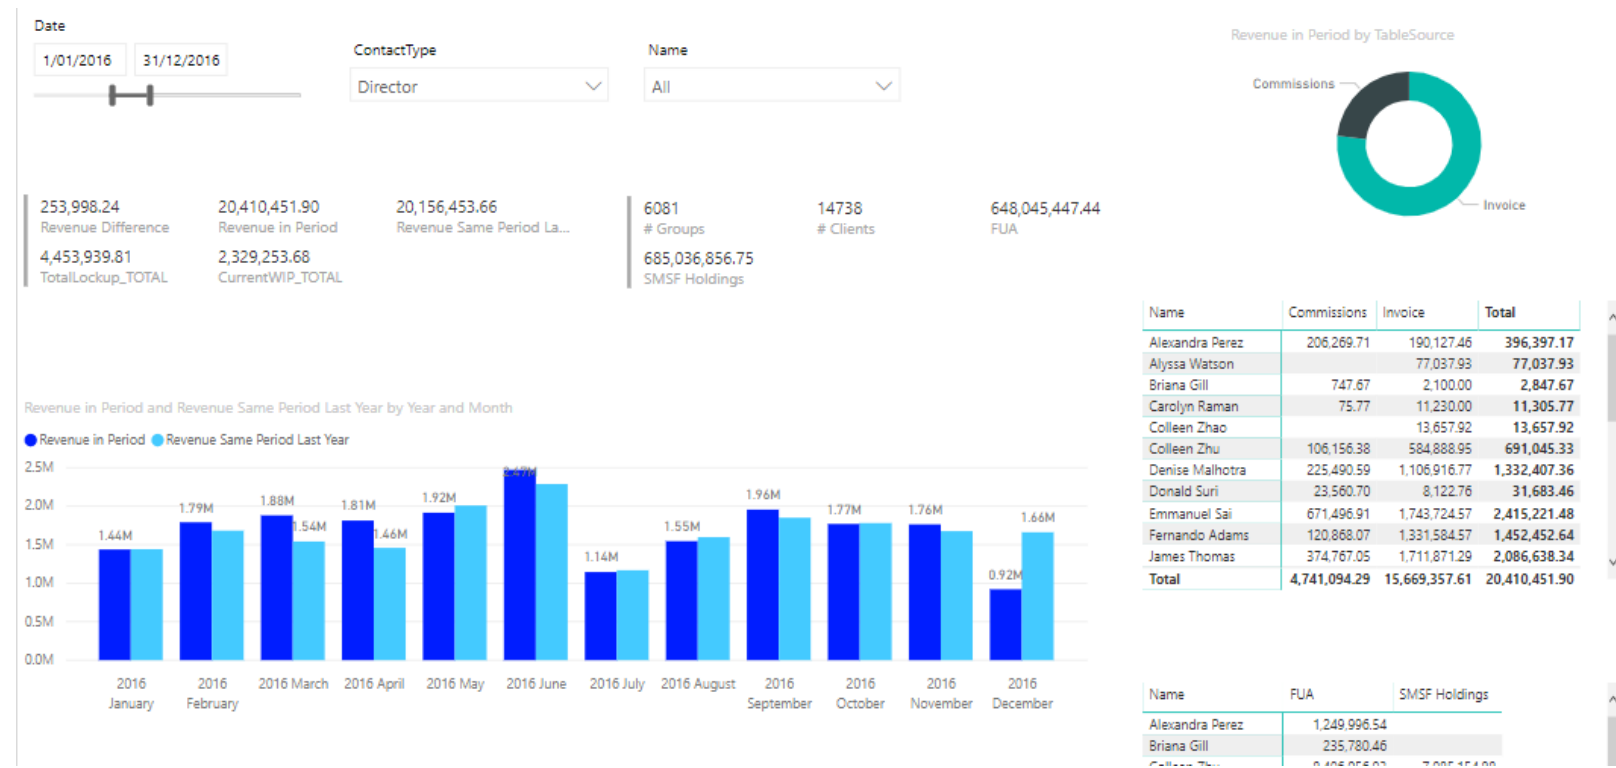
Date

1/01/2016 31/12/2016

ContactType

Director

Name

All

Revenue in Period by TableSource

Commissions

Invoice

253,998.24
Revenue Difference

20,410,451.90
Revenue in Period

20,156,453.66
Revenue Same Period La...

4,453,939.81
TotalLockup_TOTAL

2,329,253.68
CurrentWIP_TOTAL

6081
# Groups

14738
# Clients

648,045,447.44
FUA

685,036,856.75
SMSF Holdings

| Name | Commissions | Invoice | Total |
|---|---|---|---|
| Alexandra Perez | 206,269.71 | 190,127.46 | 396,397.17 |
| Alyssa Watson | | 77,037.93 | 77,037.93 |
| Briana Gill | 747.67 | 2,100.00 | 2,847.67 |
| Carolyn Raman | 75.77 | 11,230.00 | 11,305.77 |
| Colleen Zhao | | 13,657.92 | 13,657.92 |
| Colleen Zhu | 106,156.38 | 584,888.95 | 691,045.33 |
| Denise Malhotra | 225,490.59 | 1,106,916.77 | 1,332,407.36 |
| Donald Suri | 23,560.70 | 8,122.76 | 31,683.46 |
| Emmanuel Sai | 671,496.91 | 1,743,724.57 | 2,415,221.48 |
| Fernando Adams | 120,868.07 | 1,331,584.57 | 1,452,452.64 |
| James Thomas | 374,767.05 | 1,711,871.29 | 2,086,638.34 |
| Total | 4,741,094.29 | 15,669,357.61 | 20,410,451.90 |

Revenue in Period and Revenue Same Period Last Year by Year and Month

Revenue in Period Revenue Same Period Last Year

2.5M
2.0M
1.5M
1.0M
0.5M
0.0M

1.44M 1.79M 1.88M 1.54M 1.81M 1.46M 1.92M 2.47M 1.14M 1.55M 1.96M 1.77M 1.76M 0.92M 1.66M

2016 January 2016 February 2016 March 2016 April 2016 May 2016 June 2016 July 2016 August 2016 September 2016 October 2016 November 2016 December

| Name | FUA | SMSF Holdings |
|---|---|---|
| Alexandra Perez | 1,249,996.54 | |
| Briana Gill | 235,780.46 | |
| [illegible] | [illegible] | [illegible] |